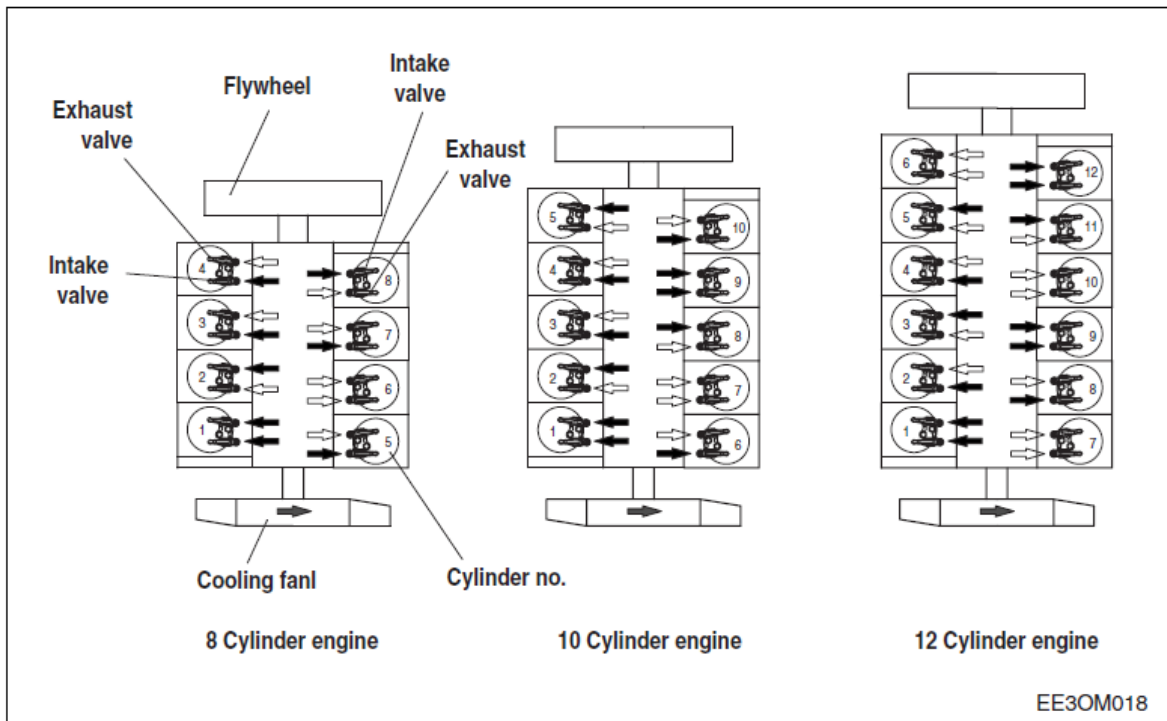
Flywheel

Intake valve

Exhaust valve

Exhaust valve

Intake valve

4

3

2

1

8

7

6

5

Cooling fanl

Cylinder no.

8 Cylinder engine

5

4

3

2

1

10

9

8

7

6

10 Cylinder engine

6

5

4

3

2

1

12

11

10

9

8

7

12 Cylinder engine

EE3OM018